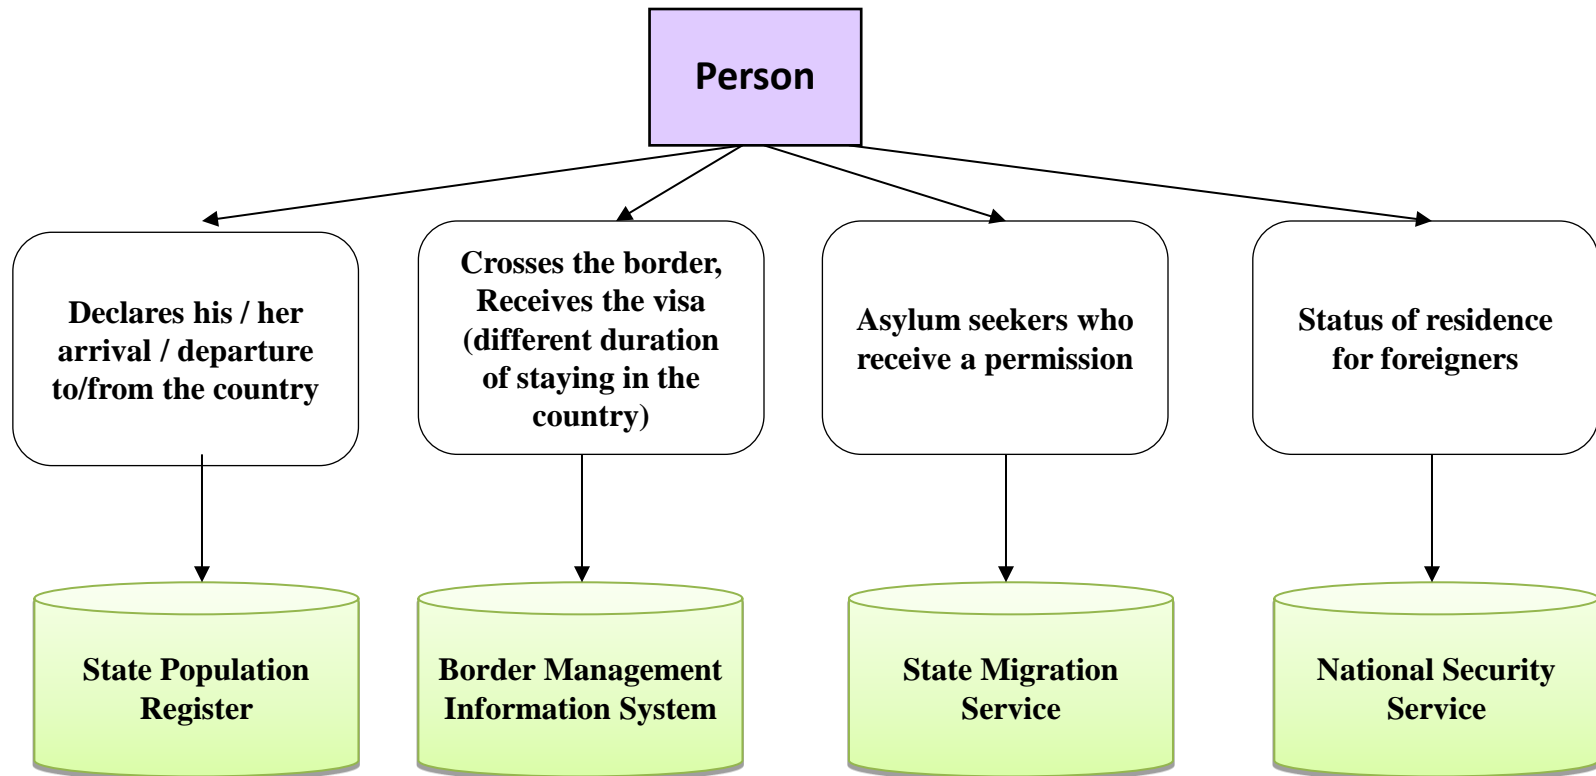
Person

Declares his / her arrival / departure to/from the country

Crosses the border, Receives the visa (different duration of staying in the country)

Asylum seekers who receive a permission

Status of residence for foreigners

State Population Register

Border Management Information System

State Migration Service

National Security Service